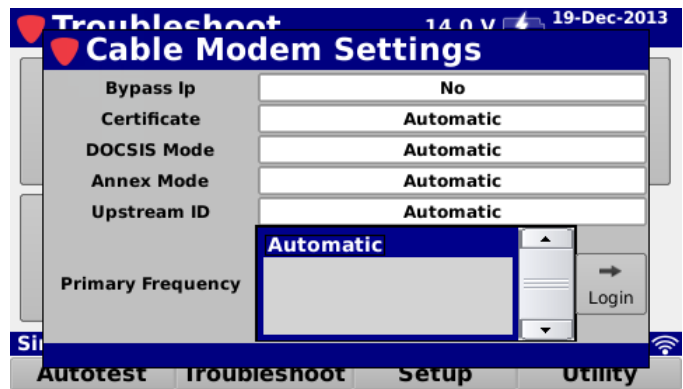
Troubleshoot 14.0 V 19-Dec-2013

Cable Modem Settings

| | |
|---|---|
| Bypass Ip | No |
| Certificate | Automatic |
| DOCSIS Mode | Automatic |
| Annex Mode | Automatic |
| Upstream ID | Automatic |
| Primary Frequency | Automatic |

Login

Si

Autotest Troubleshoot Setup Utility